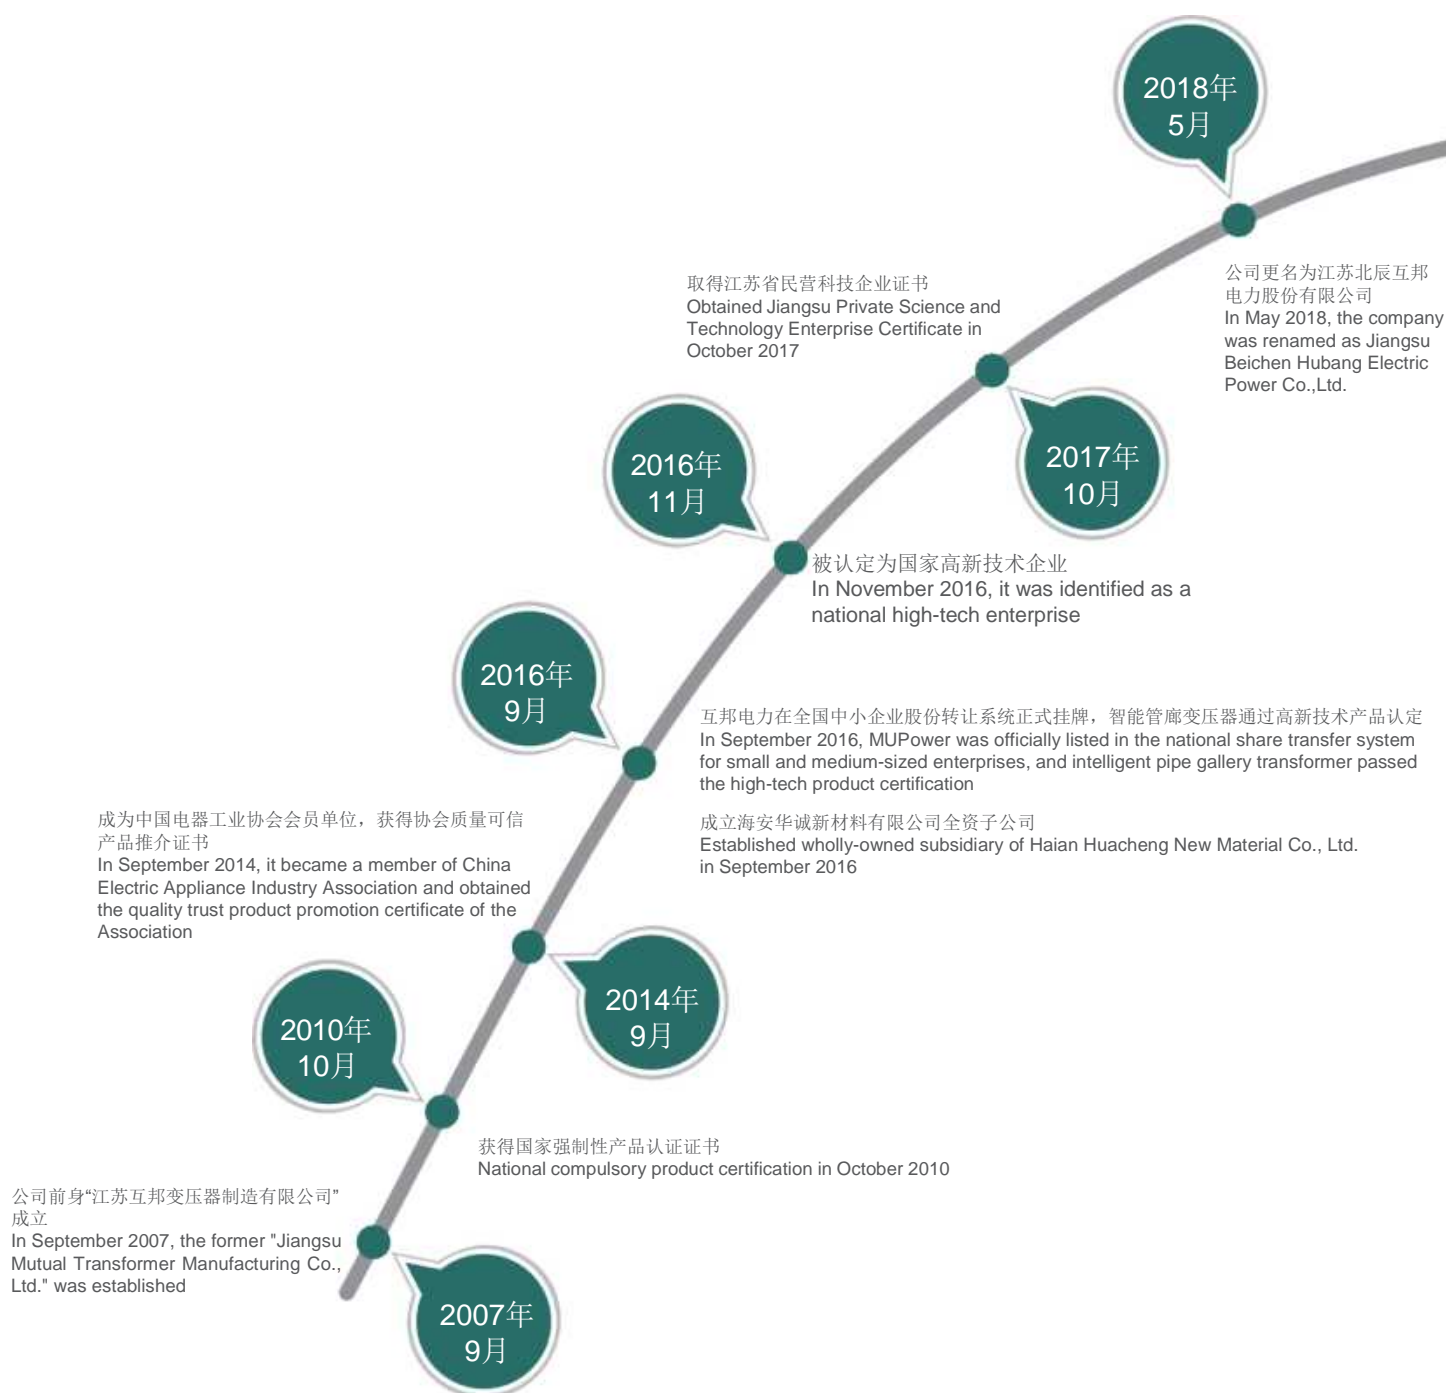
2018年
5月

公司更名为江苏北辰互邦电力股份有限公司
In May 2018, the company was renamed as Jiangsu Beichen Hubang Electric Power Co.,Ltd.

取得江苏省民营科技企业证书
Obtained Jiangsu Private Science and Technology Enterprise Certificate in October 2017

2017年
10月

2016年
11月

被认定为国家高新技术企业
In November 2016, it was identified as a national high-tech enterprise

2016年
9月

互邦电力在全国中小企业股份转让系统正式挂牌，智能管廊变压器通过高新技术产品认定
In September 2016, MUPower was officially listed in the national share transfer system for small and medium-sized enterprises, and intelligent pipe gallery transformer passed the high-tech product certification

成立海安华诚新材料有限公司全资子公司
Established wholly-owned subsidiary of Haian Huacheng New Material Co., Ltd. in September 2016

成为中国电器工业协会会员单位，获得协会质量可信产品推介证书
In September 2014, it became a member of China Electric Appliance Industry Association and obtained the quality trust product promotion certificate of the Association

2014年
9月

2010年
10月

获得国家强制性产品认证证书
National compulsory product certification in October 2010

公司前身“江苏互邦变压器制造有限公司”成立
In September 2007, the former "Jiangsu Mutual Transformer Manufacturing Co., Ltd." was established

2007年
9月